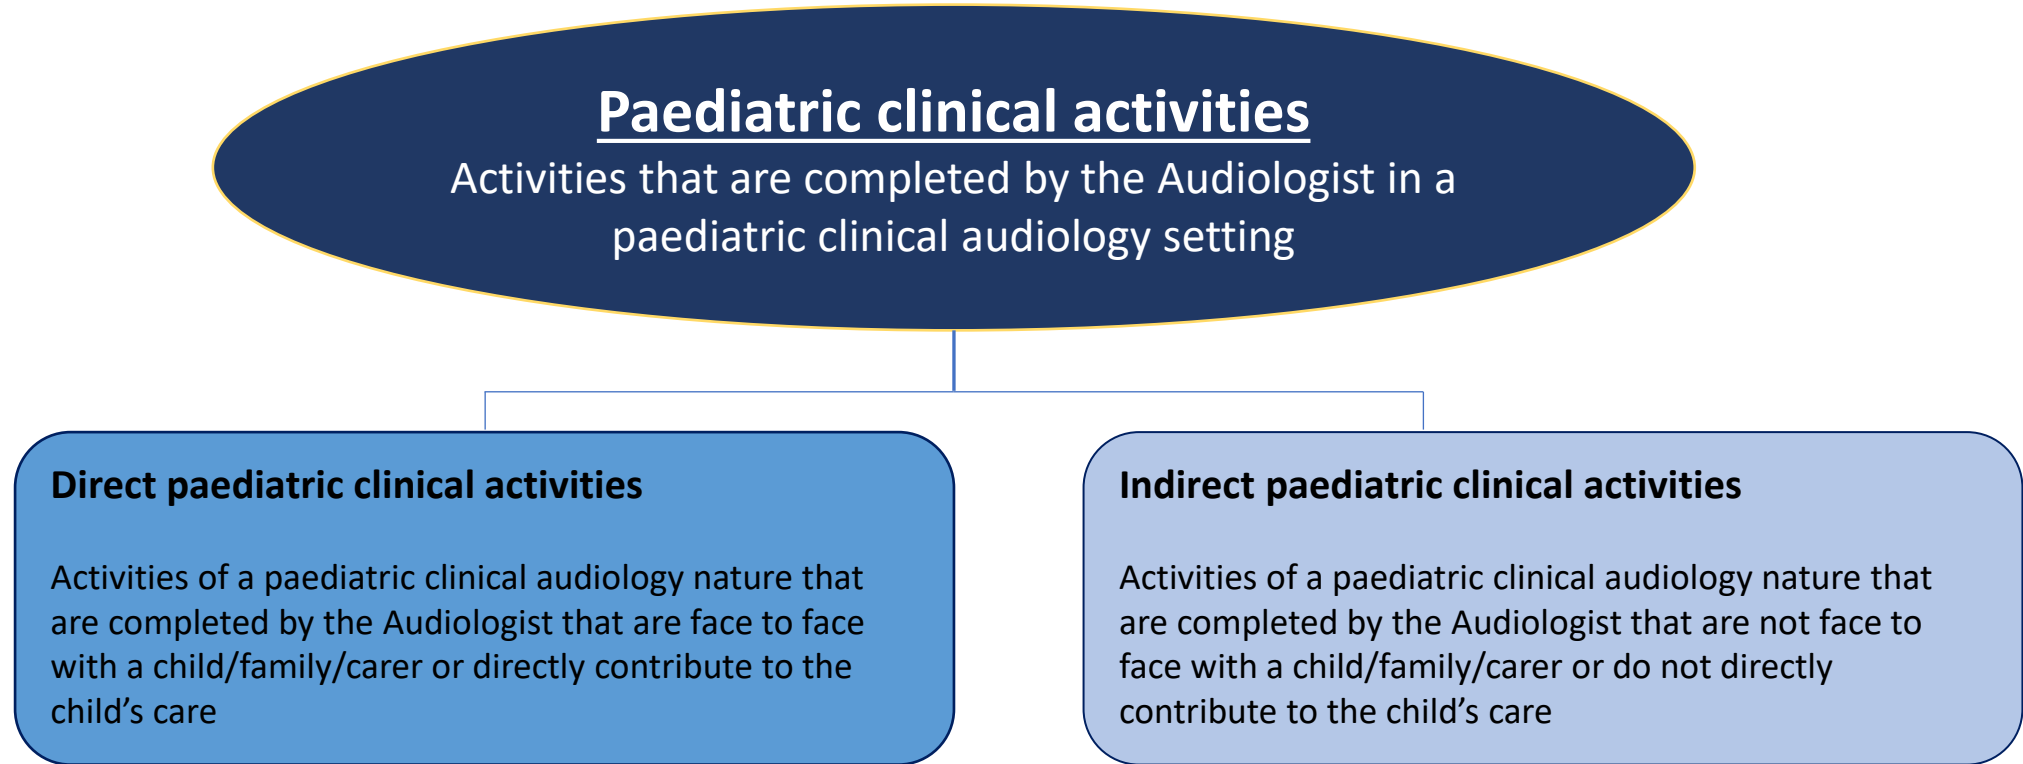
Paediatric clinical activities
Activities that are completed by the Audiologist in a paediatric clinical audiology setting

Direct paediatric clinical activities

Activities of a paediatric clinical audiology nature that are completed by the Audiologist that are face to face with a child/family/carer or directly contribute to the child's care

Indirect paediatric clinical activities

Activities of a paediatric clinical audiology nature that are completed by the Audiologist that are not face to face with a child/family/carer or do not directly contribute to the child's care